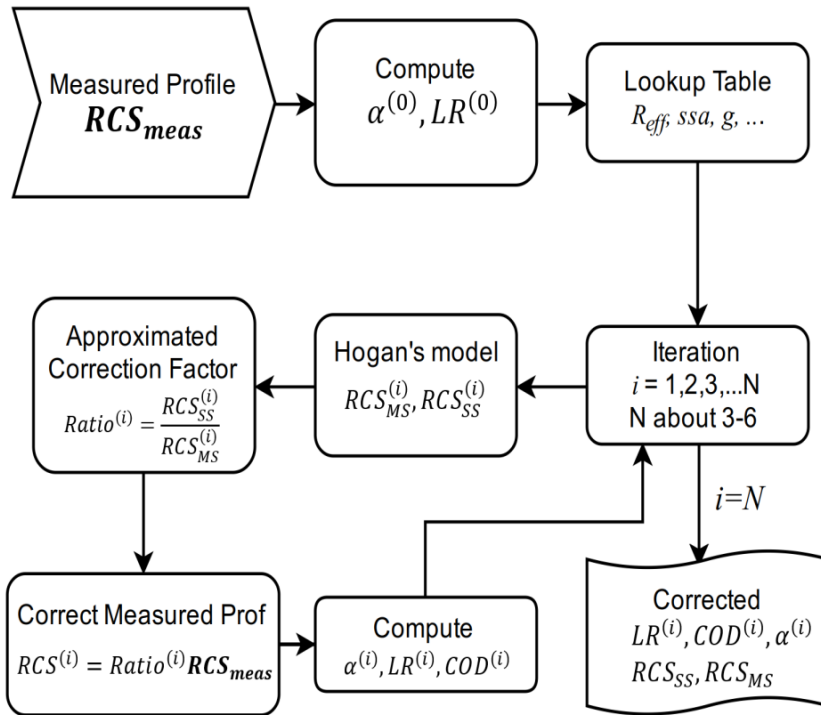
Measured Profile
$\boldsymbol{RCS_{meas}}$

Compute
$\alpha^{(0)}, LR^{(0)}$

Lookup Table
$R_{eff}$, $ssa$, $g$, ...

Iteration
$i$ = 1,2,3,...N
N about 3-6

Hogan's model
$RCS_{MS}^{(i)}, RCS_{SS}^{(i)}$

Approximated Correction Factor
$Ratio^{(i)} = \frac{RCS_{SS}^{(i)}}{RCS_{MS}^{(i)}}$

Correct Measured Prof
$RCS^{(i)} = Ratio^{(i)}\boldsymbol{RCS_{meas}}$

Compute
$\alpha^{(i)}, LR^{(i)}, COD^{(i)}$

$i$=N

Corrected
$LR^{(i)}, COD^{(i)}, \alpha^{(i)}$
$RCS_{SS}, RCS_{MS}$